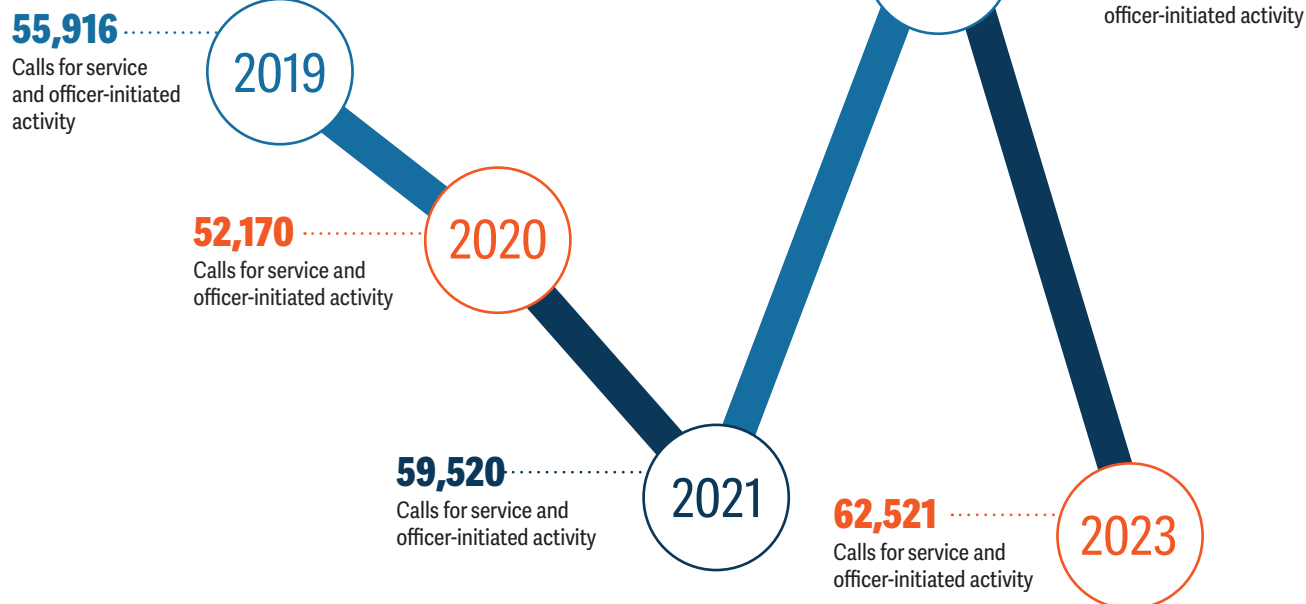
officer-initiated activity

55,916
Calls for service and officer-initiated activity

2019

52,170
Calls for service and officer-initiated activity

2020

59,520
Calls for service and officer-initiated activity

2021

62,521
Calls for service and officer-initiated activity

2023